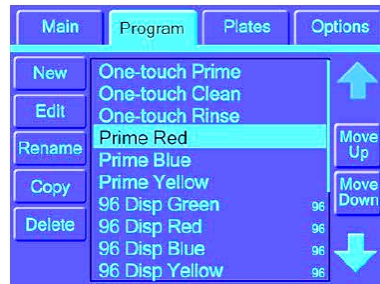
Main
Program
Plates
Options

New
Edit
Rename
Copy
Delete

One-touch Prime
One-touch Clean
One-touch Rinse
Prime Red
Prime Blue
Prime Yellow
96 Disp Green 96
96 Disp Red 96
96 Disp Blue 96
96 Disp Yellow 96

Move Up
Move Down